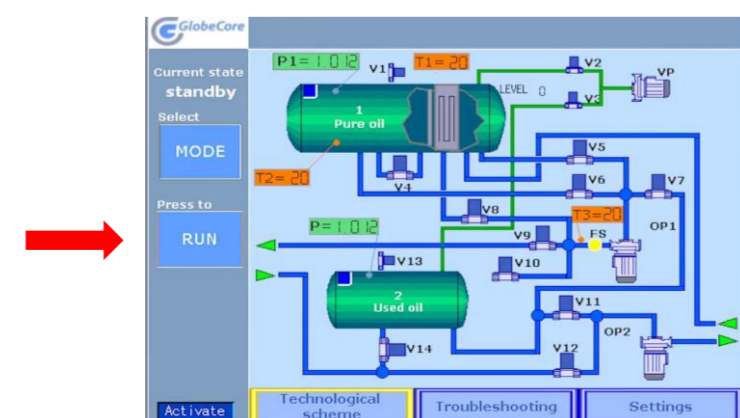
GlobeCore

Current state
standby

Select
MODE

Press to
RUN

P1= 1.012
V1
T1= 20
V2
VP
LEVEL 0
V3
1
Pure oil
V5
T2= 20
V4
V6
V7
V8
T3=20
OP1
P= 1.012
V9
FS
V10
V13
2
Used oil
V11
OP2
V14
V12

Activate
Technological scheme
Troubleshooting
Settings